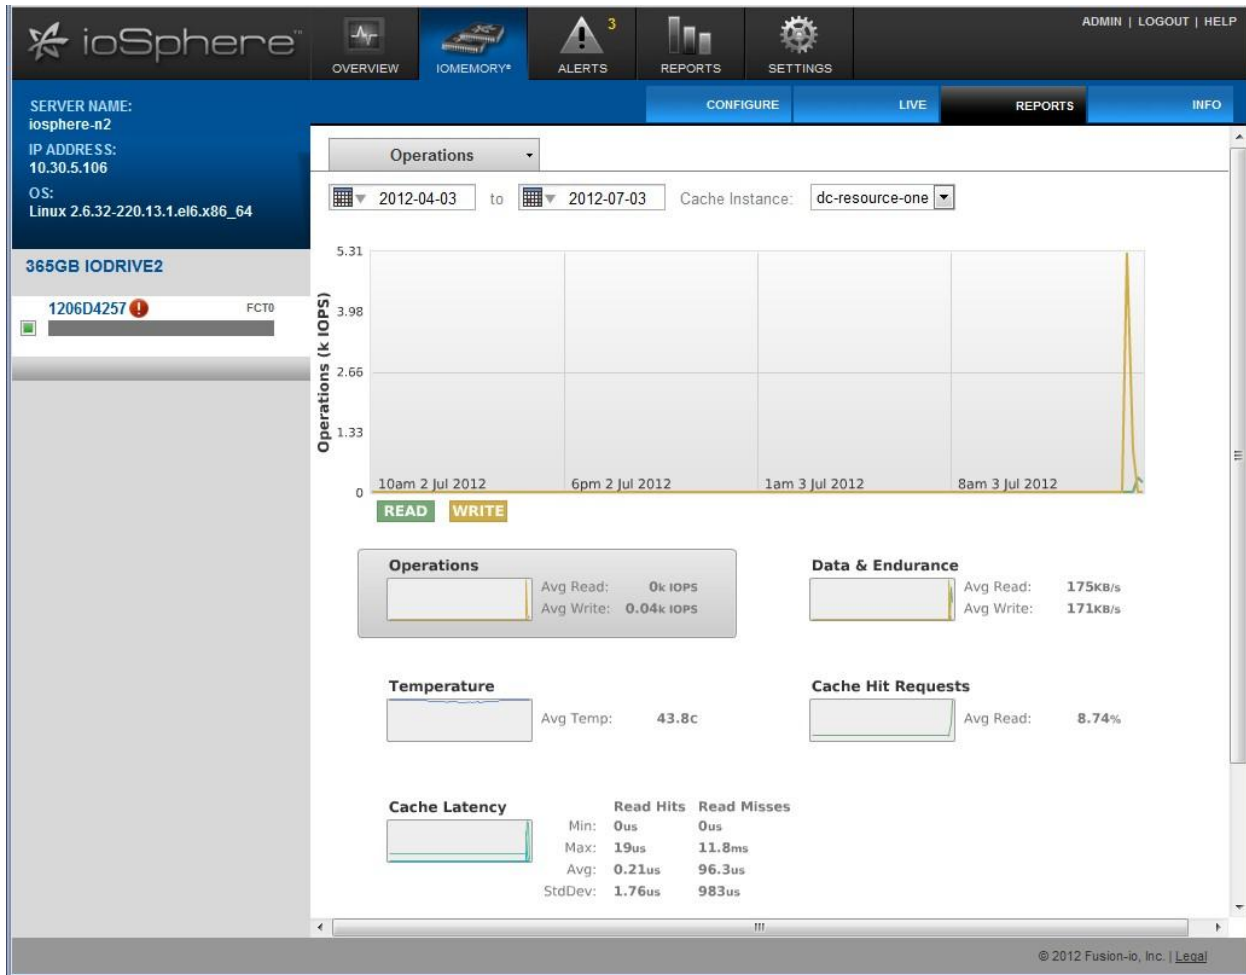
ioSphere

OVERVIEW IOMEMORY® 3 ALERTS REPORTS SETTINGS

ADMIN | LOGOUT | HELP

SERVER NAME:
iosphere-n2
IP ADDRESS:
10.30.5.106
OS:
Linux 2.6.32-220.13.1.el6.x86_64

CONFIGURE LIVE REPORTS INFO

365GB IODRIVE2

1206D4257 FCT0

Operations

2012-04-03 to 2012-07-03 Cache Instance: dc-resource-one

Operations (k IOPS)

5.31
3.98
2.66
1.33
0

10am 2 Jul 2012 6pm 2 Jul 2012 1am 3 Jul 2012 8am 3 Jul 2012

READ WRITE

Operations
Avg Read: 0k IOPS
Avg Write: 0.04k IOPS

Data & Endurance
Avg Read: 175KB/s
Avg Write: 171KB/s

Temperature
Avg Temp: 43.8c

Cache Hit Requests
Avg Read: 8.74%

Cache Latency

| | Read Hits | Read Misses |
|---|---|---|
| Min: | 0us | 0us |
| Max: | 19us | 11.8ms |
| Avg: | 0.21us | 96.3us |
| StdDev: | 1.76us | 983us |

© 2012 Fusion-io, Inc. | Legal